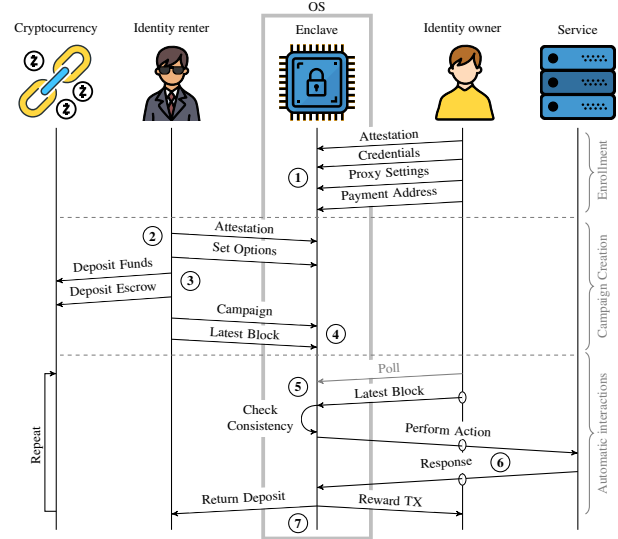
OS

Cryptocurrency

Identity renter

Enclave

Identity owner

Service

Attestation

Credentials

Proxy Settings

Payment Address

1

Enrollment

2

Attestation

Set Options

Deposit Funds

3

Deposit Escrow

Campaign

Latest Block

4

Campaign Creation

Poll

5

Latest Block

Check Consistency

Perform Action

Response

6

Repeat

Automatic interactions

Return Deposit

Reward TX

7